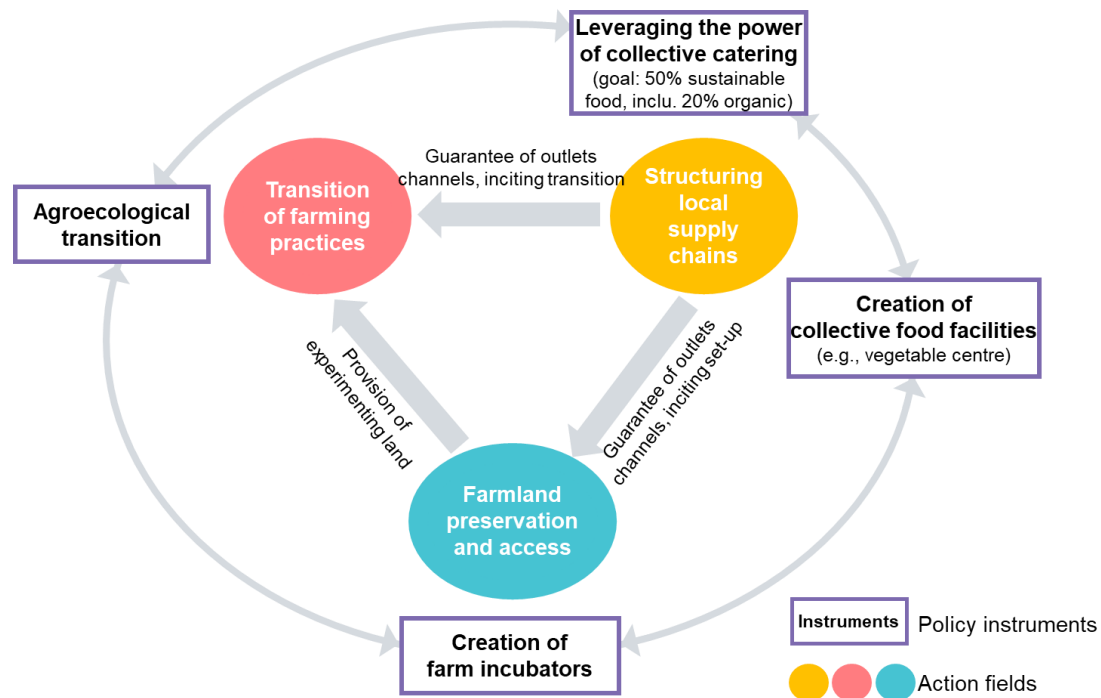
Leveraging the power of collective catering
(goal: 50% sustainable food, inclu. 20% organic)

Agroecological transition

Transition of farming practices

Guarantee of outlets channels, inciting transition

Structuring local supply chains

Creation of collective food facilities
(e.g., vegetable centre)

Provision of experimenting land

Guarantee of outlets channels, inciting set-up

Farmland preservation and access

Creation of farm incubators

Instruments Policy instruments

Action fields